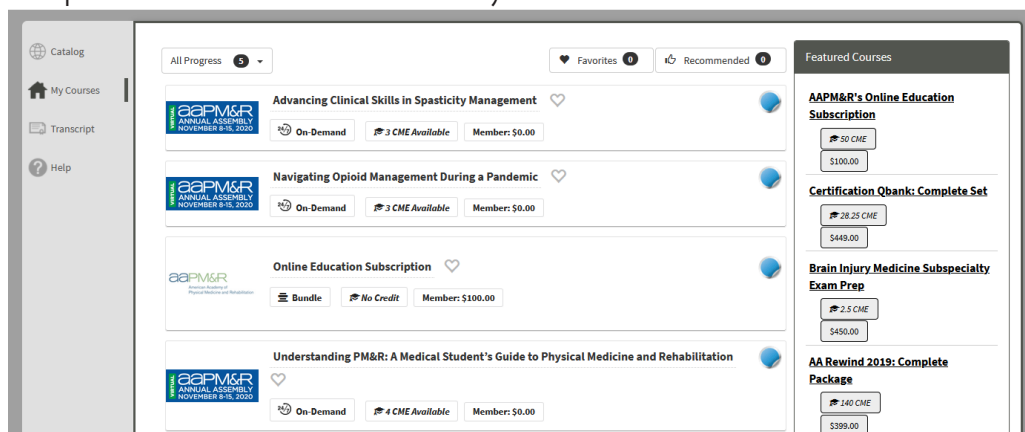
Catalog
My Courses
Transcript
Help

All Progress 5
Favorites 0
Recommended 0

VIRTUAL aaPM&R ANNUAL ASSEMBLY NOVEMBER 8-15, 2020
Advancing Clinical Skills in Spasticity Management
On-Demand
3 CME Available
Member: $0.00

VIRTUAL aaPM&R ANNUAL ASSEMBLY NOVEMBER 8-15, 2020
Navigating Opioid Management During a Pandemic
On-Demand
3 CME Available
Member: $0.00

aaPM&R American Academy of Physical Medicine and Rehabilitation
Online Education Subscription
Bundle
No Credit
Member: $100.00

VIRTUAL aaPM&R ANNUAL ASSEMBLY NOVEMBER 8-15, 2020
Understanding PM&R: A Medical Student's Guide to Physical Medicine and Rehabilitation
On-Demand
4 CME Available
Member: $0.00

Featured Courses

AAPM&R's Online Education Subscription
50 CME
$100.00

Certification Qbank: Complete Set
28.25 CME
$449.00

Brain Injury Medicine Subspecialty Exam Prep
2.5 CME
$450.00

AA Rewind 2019: Complete Package
140 CME
$399.00